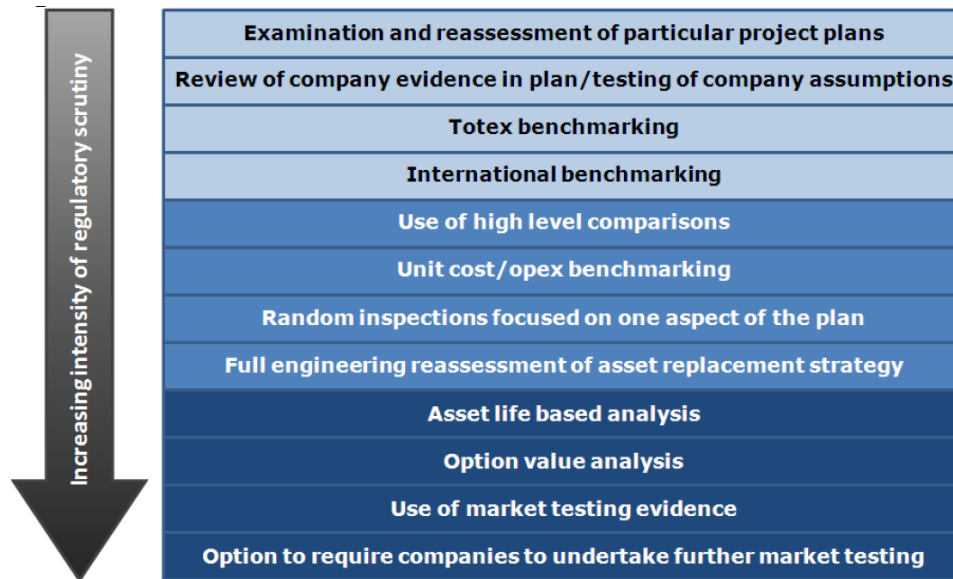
Increasing intensity of regulatory scrutiny

Examination and reassessment of particular project plans

Review of company evidence in plan/testing of company assumptions

Totex benchmarking

International benchmarking

Use of high level comparisons

Unit cost/opex benchmarking

Random inspections focused on one aspect of the plan

Full engineering reassessment of asset replacement strategy

Asset life based analysis

Option value analysis

Use of market testing evidence

Option to require companies to undertake further market testing